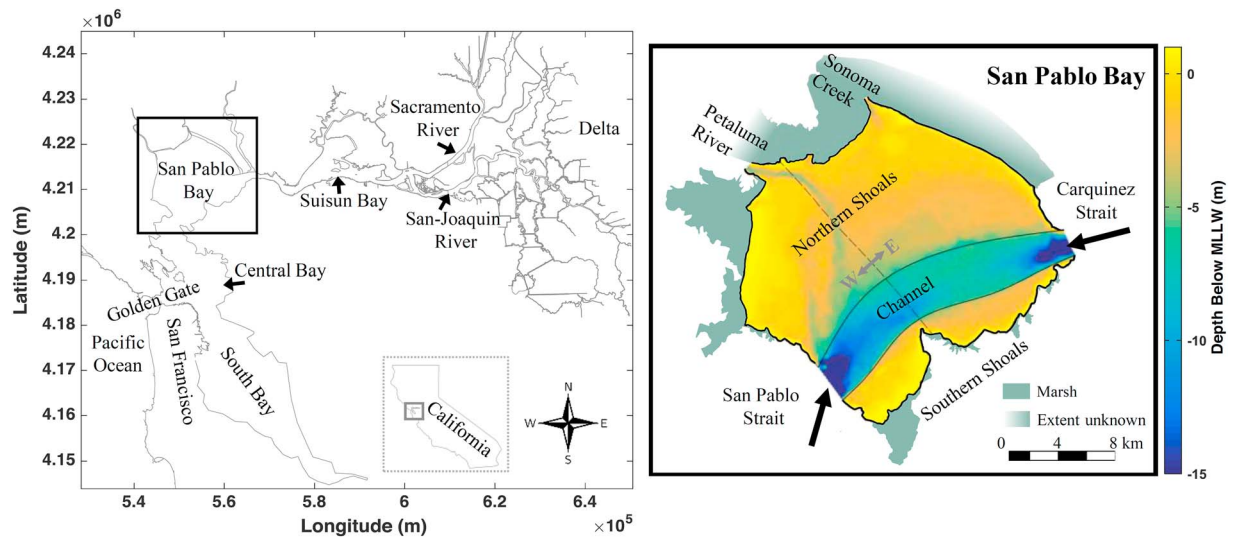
$\times10^6$

4.24
4.23
4.22
4.21
4.2
4.19
4.18
4.17
4.16
4.15

Latitude (m)

San Pablo Bay

Sacramento River

Delta

Suisun Bay

San-Joaquin River

Central Bay

Golden Gate

Pacific Ocean

San Francisco

South Bay

California

N
W
E
S

5.4 5.6 5.8 6 6.2 6.4

Longitude (m)

$\times10^5$

San Pablo Bay

Sonoma Creek

Petaluma River

Northern Shoals

W E

Channel

Carquinez Strait

San Pablo Strait

Southern Shoals

Marsh

Extent unknown

0 4 8 km

0
-5
-10
-15

Depth Below MLLW (m)